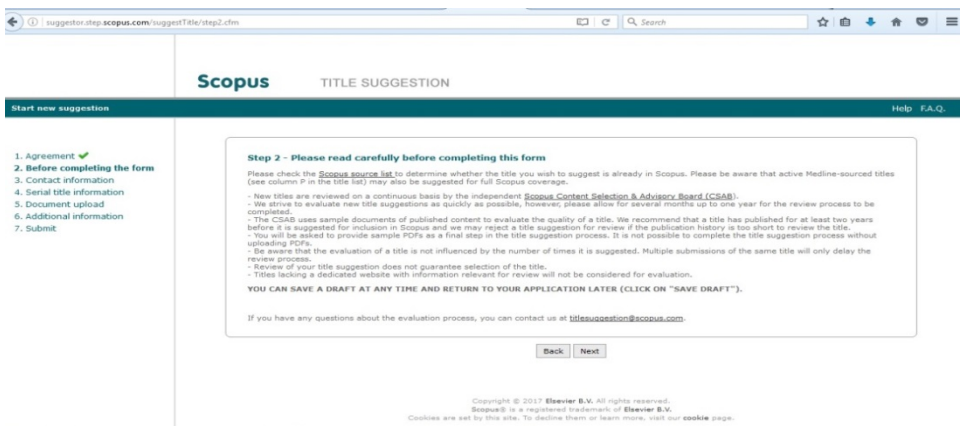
suggestor.step.scopus.com/suggestTitle/step2.cfm

Search

Scopus TITLE SUGGESTION

Start new suggestion

Help F.A.Q.

1. Agreement
2. Before completing the form
3. Contact information
4. Serial title information
5. Document upload
6. Additional information
7. Submit

Step 2 - Please read carefully before completing this form

Please check the Scopus source list to determine whether the title you wish to suggest is already in Scopus. Please be aware that active Medline-sourced titles (see column P in the title list) may also be suggested for full Scopus coverage.

- New titles are reviewed on a continuous basis by the independent Scopus Content Selection & Advisory Board (CSAB).
- We strive to evaluate new title suggestions as quickly as possible, however, please allow for several months up to one year for the review process to be completed.
- The CSAB uses sample documents of published content to evaluate the quality of a title. We recommend that a title has published for at least two years before it is suggested for inclusion in Scopus and we may reject a title suggestion for review if the publication history is too short to review the title.
- You will be asked to provide sample PDFs as a final step in the title suggestion process. It is not possible to complete the title suggestion process without uploading PDFs.
- Be aware that the evaluation of a title is not influenced by the number of times it is suggested. Multiple submissions of the same title will only delay the review process.
- Review of your title suggestion does not guarantee selection of the title.
- Titles lacking a dedicated website with information relevant for review will not be considered for evaluation.

YOU CAN SAVE A DRAFT AT ANY TIME AND RETURN TO YOUR APPLICATION LATER (CLICK ON "SAVE DRAFT").

If you have any questions about the evaluation process, you can contact us at titlesuggestion@scopus.com.

Back Next

Copyright © 2017 Elsevier B.V. All rights reserved.
Scopus® is a registered trademark of Elsevier B.V.
Cookies are set by this site. To decline them or learn more, visit our cookie page.